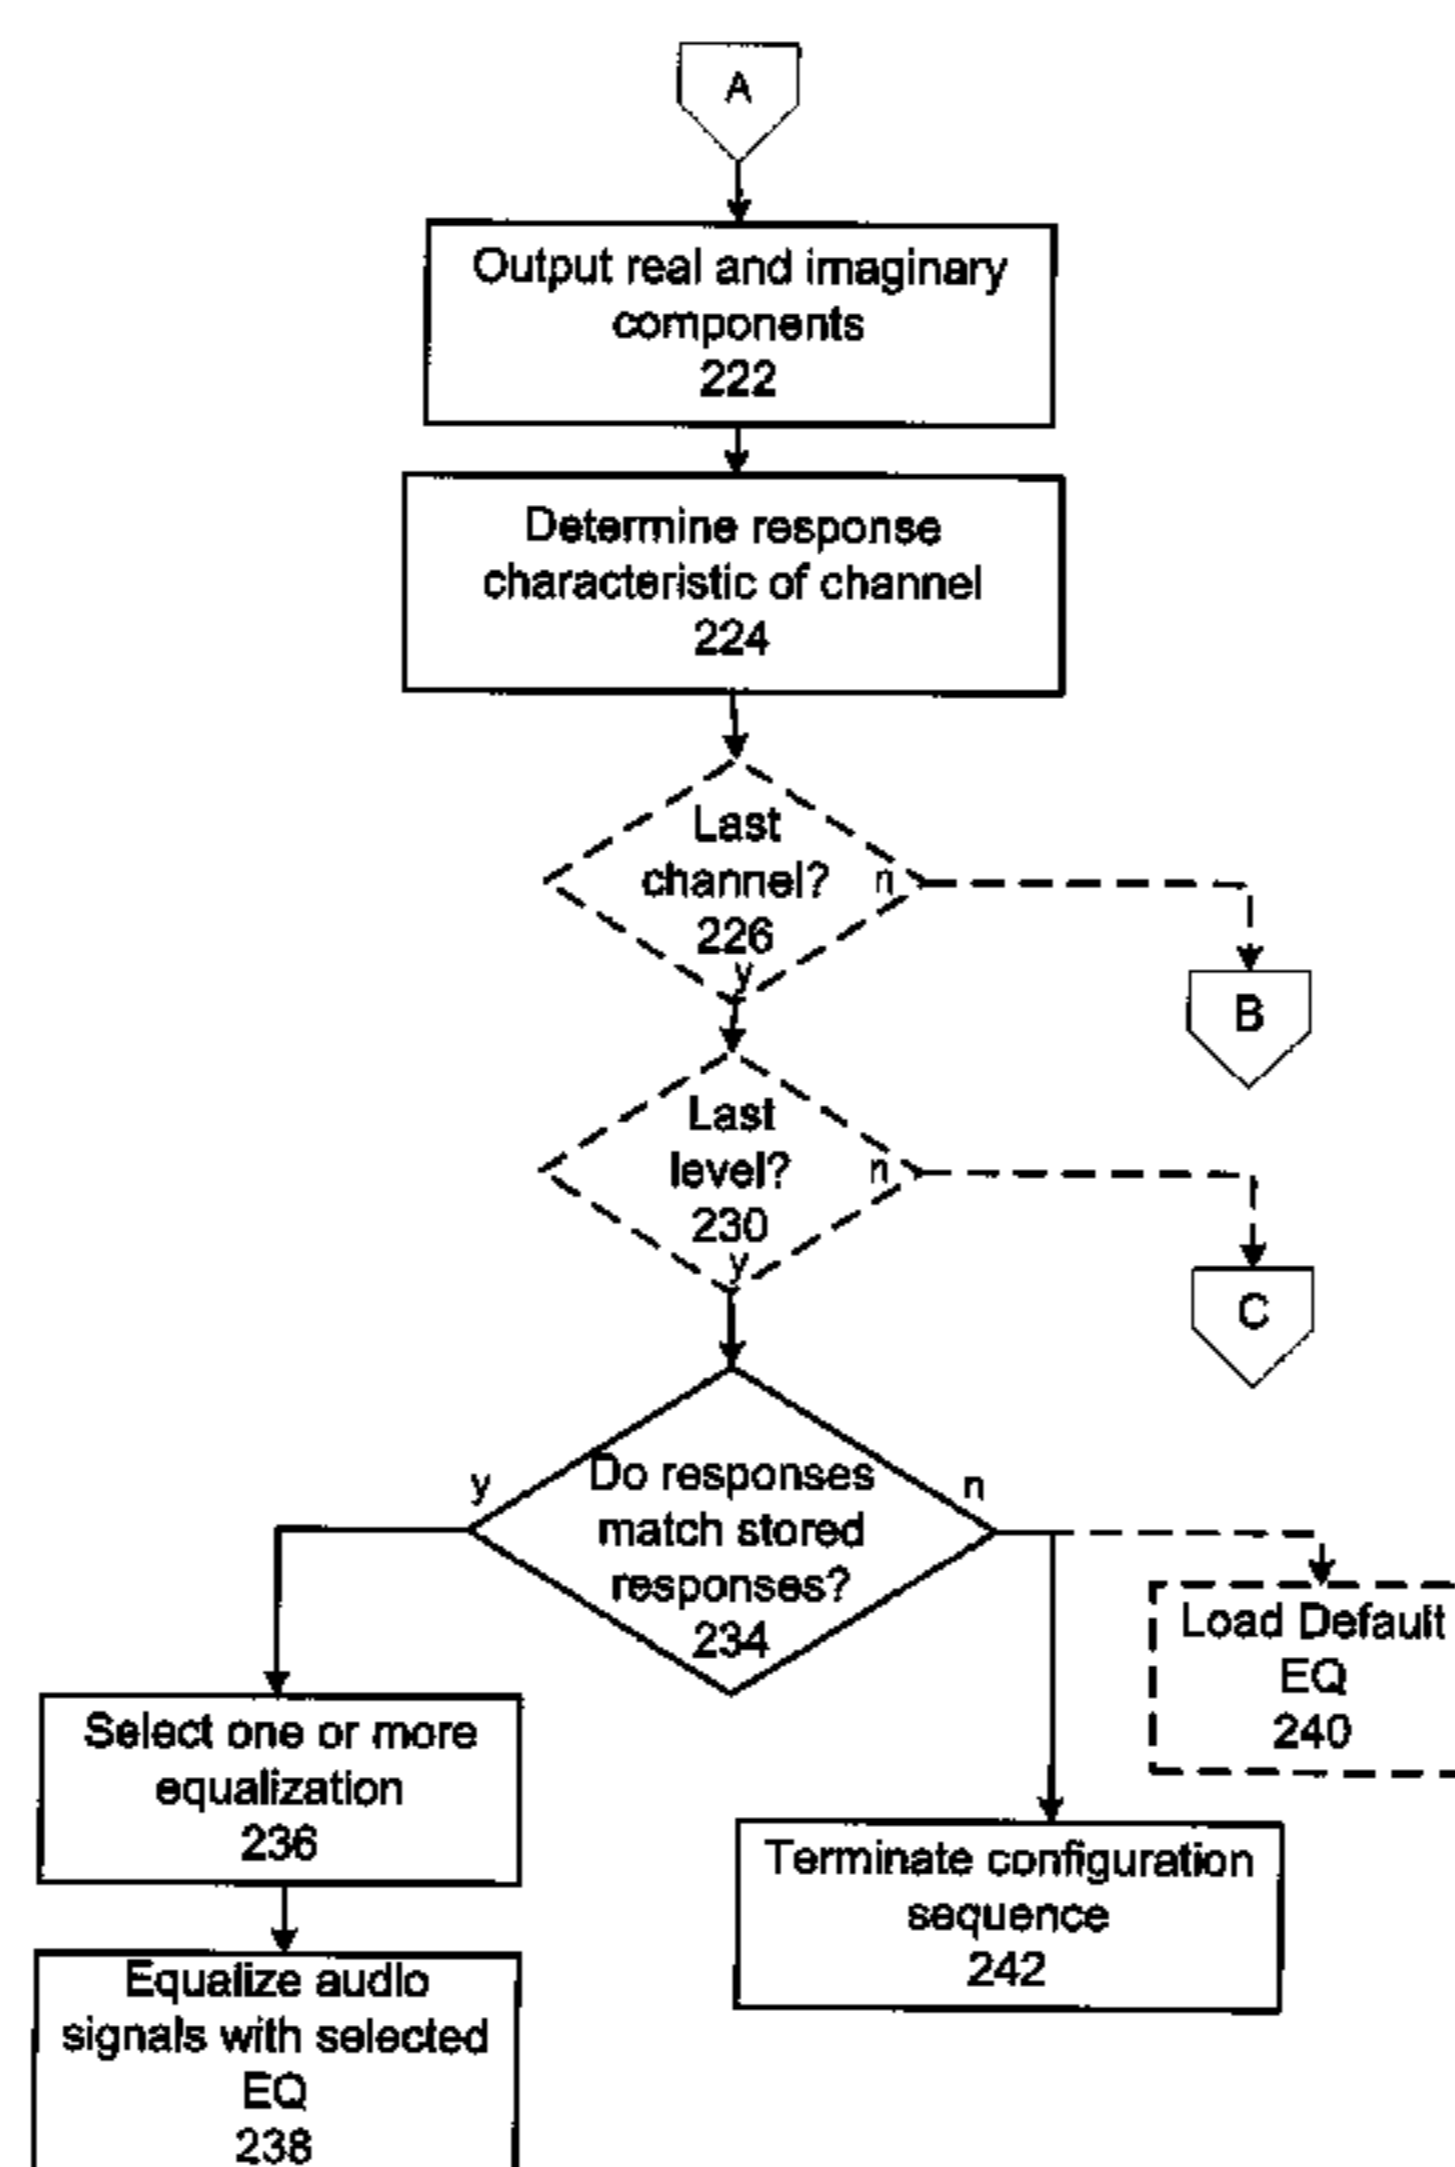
A

Output real and imaginary components
222

Determine response characteristic of channel
224

Last channel?
226

n

B

y

Last level?
230

n

C

y

Do responses match stored responses?
234

y

n

Load Default EQ
240

Select one or more equalization
236

Terminate configuration sequence
242

Equalize audio signals with selected EQ
238